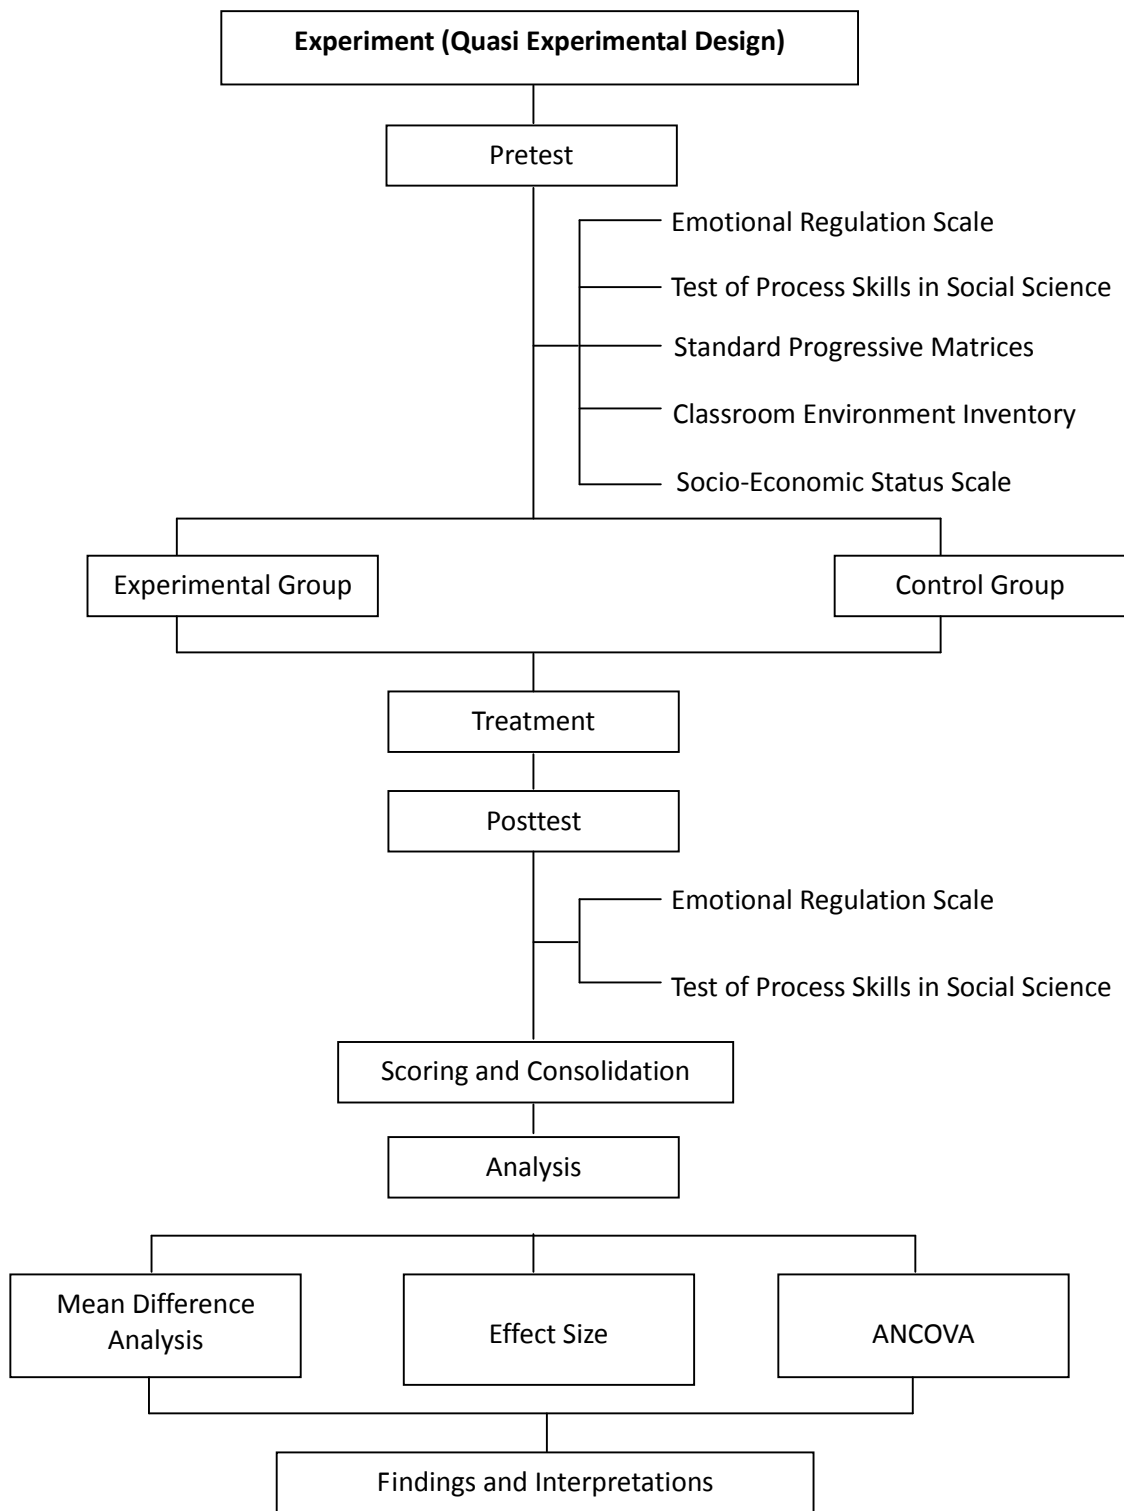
**Experiment (Quasi Experimental Design)**

Pretest

Emotional Regulation Scale

Test of Process Skills in Social Science

Standard Progressive Matrices

Classroom Environment Inventory

Socio-Economic Status Scale

Experimental Group

Control Group

Treatment

Posttest

Emotional Regulation Scale

Test of Process Skills in Social Science

Scoring and Consolidation

Analysis

Mean Difference Analysis

Effect Size

ANCOVA

Findings and Interpretations